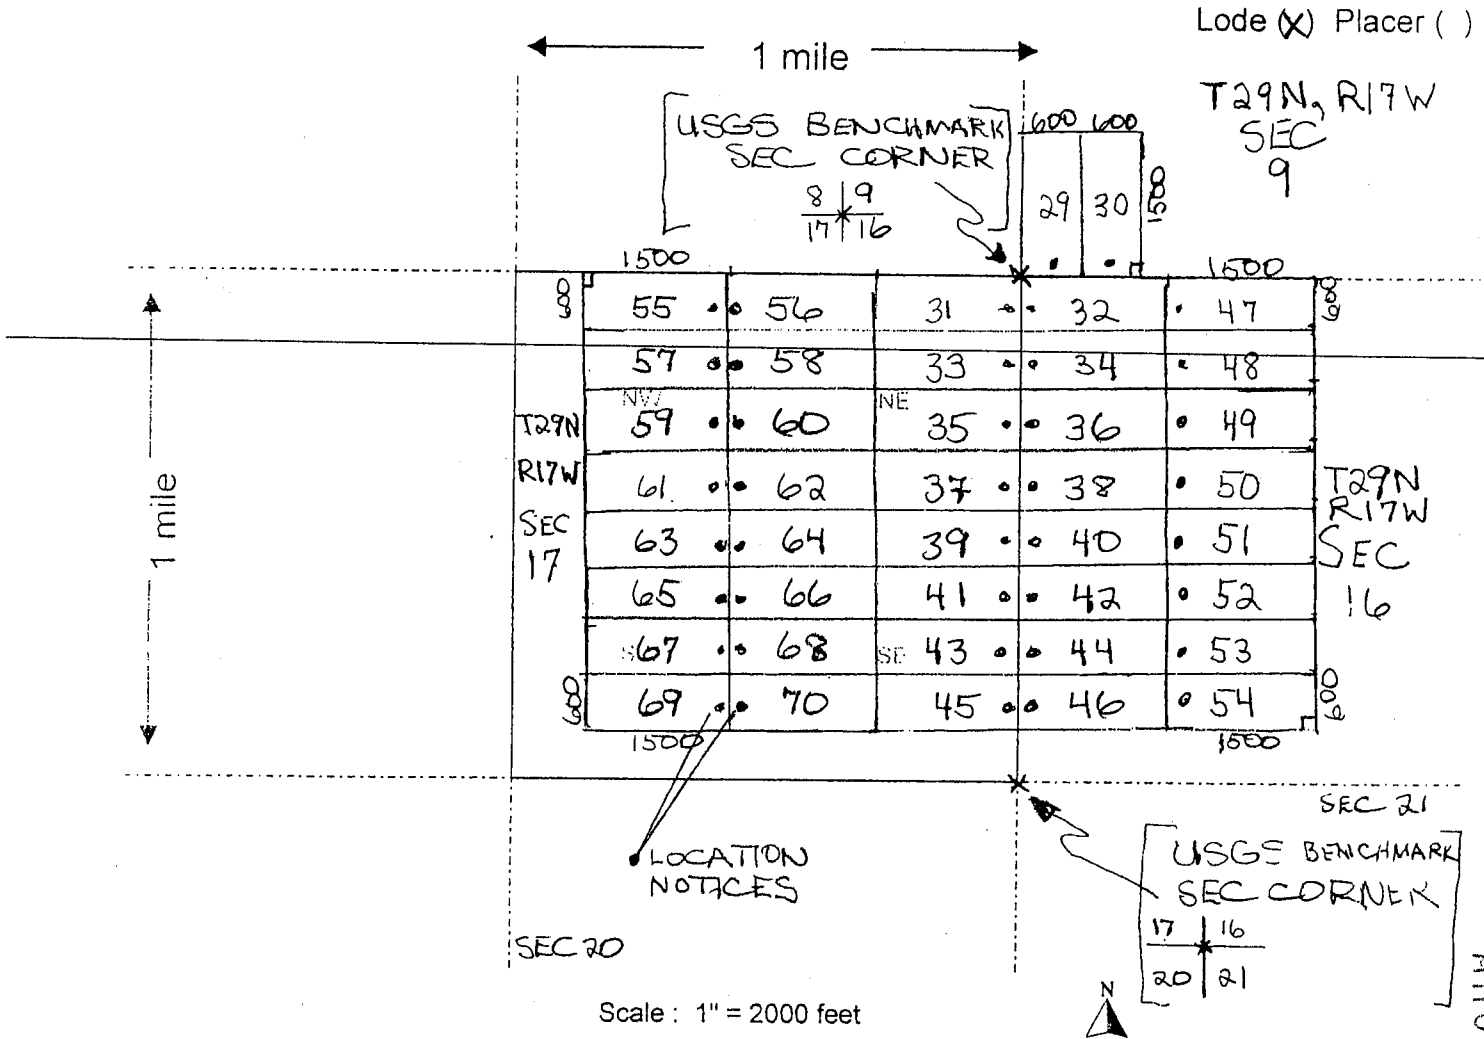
Lode (X) Placer ( )

1 mile

T29N, R17W SEC 9

USGS BENCHMARK SEC CORNER

$\frac{8}{17}\Big|\frac{9}{16}$

600 600

29 30 1500

1500

1500

600

55 56 31 32 47

57 58 33 34 48

NW 59 60 NE 35 36 49

61 62 37 38 50

63 64 39 40 51

65 66 41 42 52

SW 67 68 SE 43 44 53

69 70 45 46 54

600

600

600

1500

1500

T29N R17W SEC 17

T29N R17W SEC 16

1 mile

SEC 21

LOCATION NOTICES

USGS BENCHMARK SEC CORNER

17 | 16
20 | 21

SEC 20

Scale : 1" = 2000 feet

N